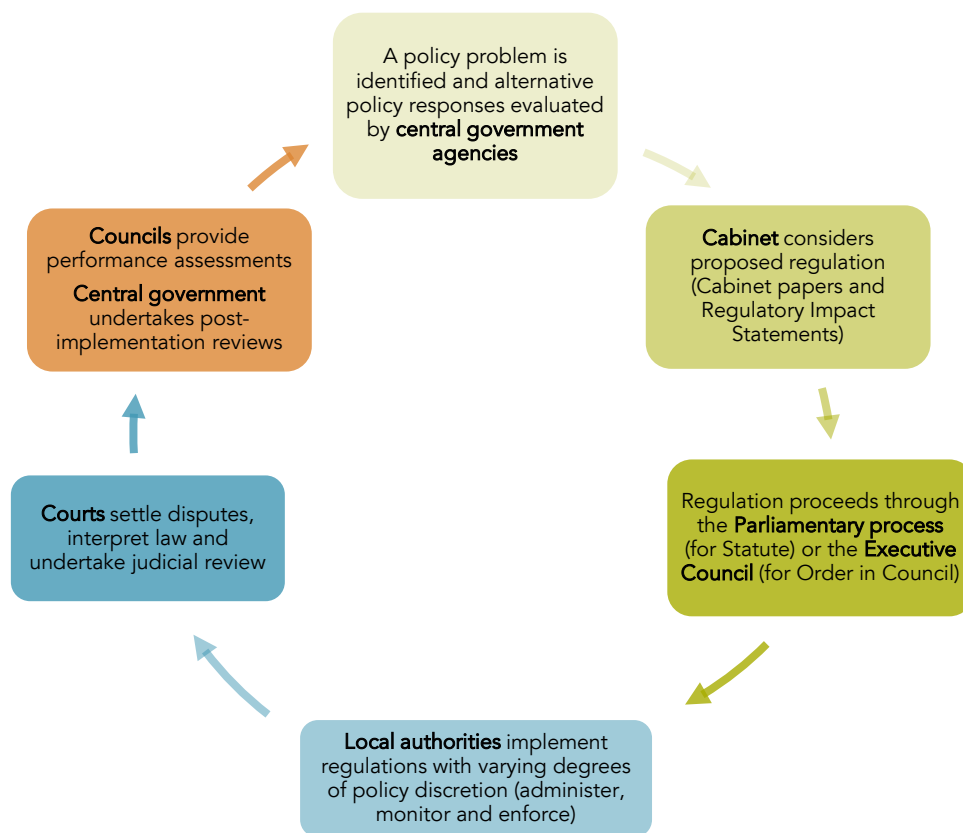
A policy problem is identified and alternative policy responses evaluated by central government agencies

Cabinet considers proposed regulation (Cabinet papers and Regulatory Impact Statements)

Regulation proceeds through the Parliamentary process (for Statute) or the Executive Council (for Order in Council)

Local authorities implement regulations with varying degrees of policy discretion (administer, monitor and enforce)

Courts settle disputes, interpret law and undertake judicial review

Councils provide performance assessments
Central government undertakes post-implementation reviews